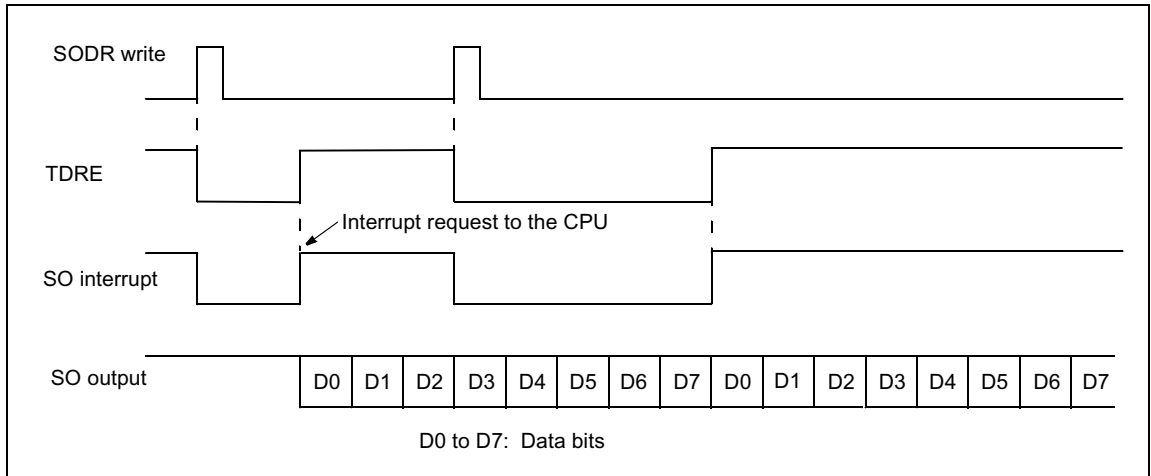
SODR write

TDRE

Interrupt request to the CPU

SO interrupt

SO output

| D0 | D1 | D2 | D3 | D4 | D5 | D6 | D7 | D0 | D1 | D2 | D3 | D4 | D5 | D6 | D7 |
|---|---|---|---|---|---|---|---|---|---|---|---|---|---|---|---|

D0 to D7: Data bits